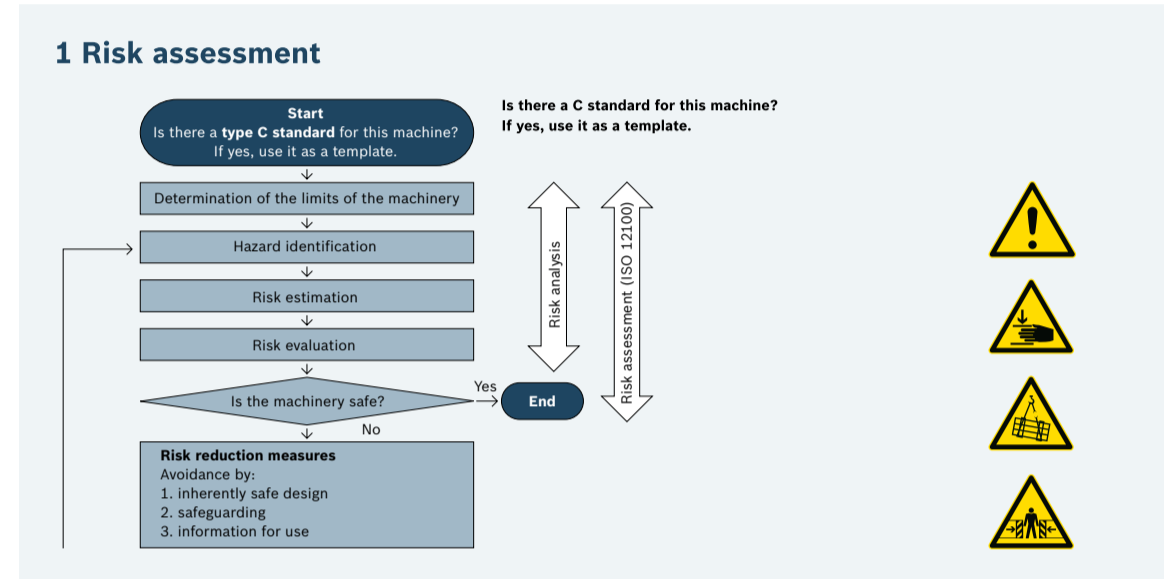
1 Risk assessment

Start
Is there a **type C standard** for this machine?
If yes, use it as a template.

Determination of the limits of the machinery

Hazard identification

Risk estimation

Risk evaluation

Is the machinery safe?

Yes

End

No

**Risk reduction measures**
Avoidance by:
1. inherently safe design
2. safeguarding
3. information for use

Risk analysis

Risk assessment (ISO 12100)

**Is there a C standard for this machine?**
**If yes, use it as a template.**